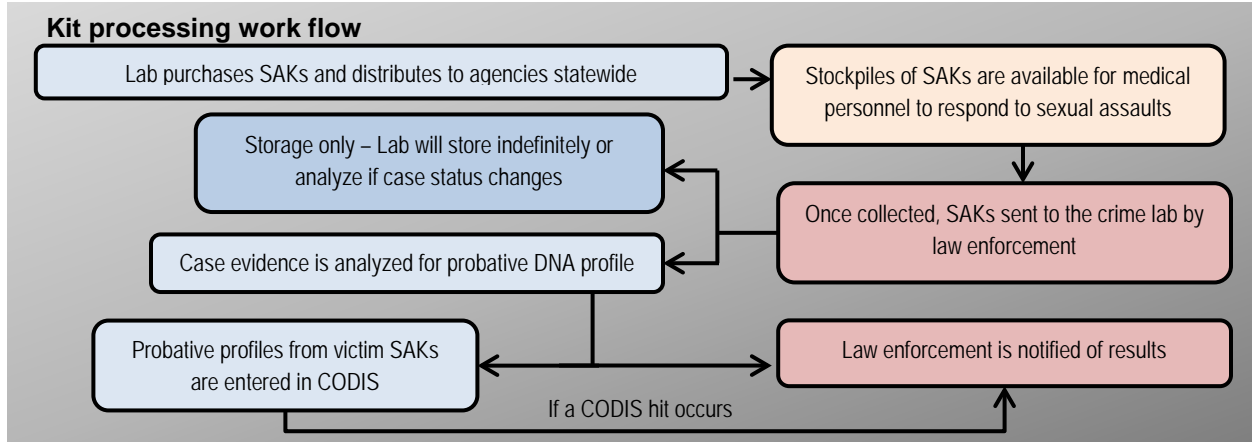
Kit processing work flow

Lab purchases SAKs and distributes to agencies statewide

Stockpiles of SAKs are available for medical personnel to respond to sexual assaults

Storage only – Lab will store indefinitely or analyze if case status changes

Once collected, SAKs sent to the crime lab by law enforcement

Case evidence is analyzed for probative DNA profile

Probative profiles from victim SAKs are entered in CODIS

Law enforcement is notified of results

If a CODIS hit occurs